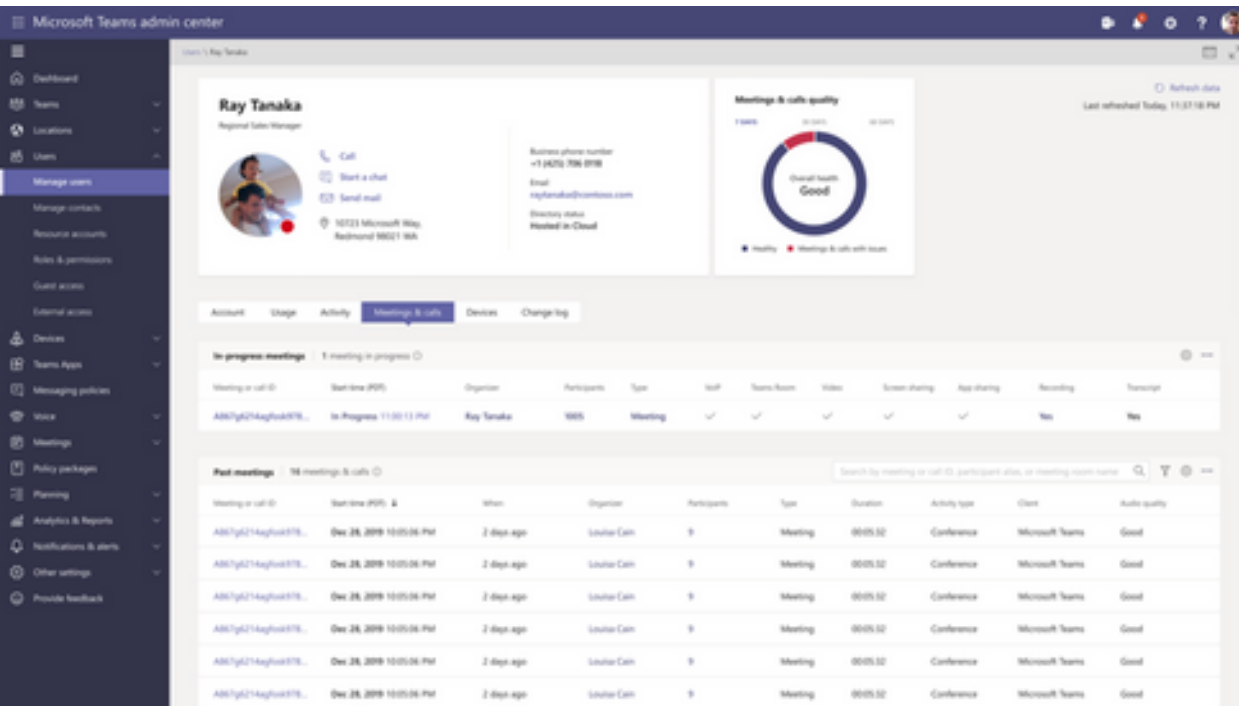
Microsoft Teams admin center

Users \ Ray Tanaka

Dashboard
Teams
Locations
Users
Manage users
Manage contacts
Resource accounts
Roles & permissions
Guest access
External access
Devices
Teams Apps
Messaging policies
Voice
Meetings
Policy packages
Planning
Analytics & Reports
Notifications & alerts
Other settings
Provide feedback

Ray Tanaka
Regional Sales Manager

Call
Start a chat
Send mail
10723 Microsoft Way, Redmond 98021 WA

Business phone number
+1 (425) 706 0918
Email
raytanaka@contoso.com
Directory status
Hosted in Cloud

Meetings & calls quality
7 days 30 days 90 days
Overall health
Good
Healthy Meetings & calls with issues

Refresh data
Last refreshed Today, 11:37:18 PM

Account Usage Activity Meetings & calls Devices Change log

In-progress meetings | 1 meeting in progress

| Meeting or call ID | Start time (PDT) | Organizer | Participants | Type | VoIP | Teams Room | Video | Screen sharing | App sharing | Recording | Transcript |
|---|---|---|---|---|---|---|---|---|---|---|---|
| A867g6214agfoxk978... | In Progress 11:00:13 PM | Ray Tanaka | 1005 | Meeting | ✓ | ✓ | ✓ | ✓ | ✓ | Yes | Yes |

Past meetings | 16 meetings & calls

Search by meeting or call ID, participant alias, or meeting room name

| Meeting or call ID | Start time (PDT) | When | Organizer | Participants | Type | Duration | Activity type | Client | Audio quality |
|---|---|---|---|---|---|---|---|---|---|
| A867g6214agfoxk978... | Dec 28, 2019 10:05:06 PM | 2 days ago | Louisa Cain | 9 | Meeting | 00:05:32 | Conference | Microsoft Teams | Good |
| A867g6214agfoxk978... | Dec 28, 2019 10:05:06 PM | 2 days ago | Louisa Cain | 9 | Meeting | 00:05:32 | Conference | Microsoft Teams | Good |
| A867g6214agfoxk978... | Dec 28, 2019 10:05:06 PM | 2 days ago | Louisa Cain | 9 | Meeting | 00:05:32 | Conference | Microsoft Teams | Good |
| A867g6214agfoxk978... | Dec 28, 2019 10:05:06 PM | 2 days ago | Louisa Cain | 9 | Meeting | 00:05:32 | Conference | Microsoft Teams | Good |
| A867g6214agfoxk978... | Dec 28, 2019 10:05:06 PM | 2 days ago | Louisa Cain | 9 | Meeting | 00:05:32 | Conference | Microsoft Teams | Good |
| A867g6214agfoxk978... | Dec 28, 2019 10:05:06 PM | 2 days ago | Louisa Cain | 9 | Meeting | 00:05:32 | Conference | Microsoft Teams | Good |